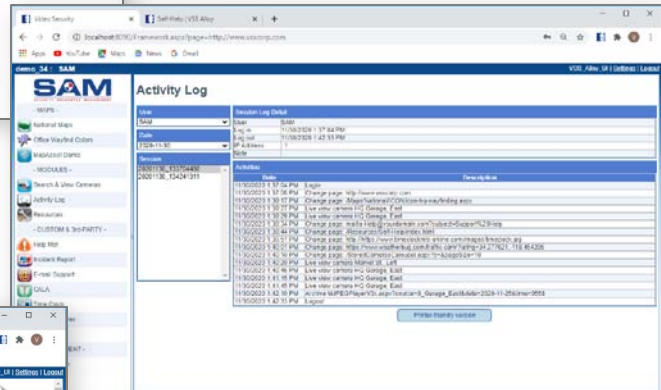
Video Security
Self-Help | VSS Alloy
localhost:8080/Framework.aspx?page=http://www.vsscorp.com
Apps YouTube Maps News Gmail

demo_34 : SAM
VSS_Alloy_UI | Settings | Logout

SAM

- MAPS -
National Maps
Office Wayfind Colors
MapAssist Demo
- MODULES -
Search & View Cameras
Activity Log
Resources
- CUSTOM & 3rd-PARTY -
Help Me!
Incident Report
E-mail Support
QALA

Activity Log

User
SAM

Date
2020-11-30

Session
20201130_133704400
20201130_134241311

Session Log Detail
| User | SAM |
|---|---|
| Log in | 11/30/2020 1:37:04 PM |
| Log out | 11/30/2020 1:42:33 PM |
| IP Address | 1 |
| Note | |

Activities
| Date | Description |
|---|---|
| 11/30/2020 1:37:04 PM | Login |
| 11/30/2020 1:37:06 PM | Change page: http://www.vsscorp.com |
| 11/30/2020 1:38:17 PM | Change page: Maps/National/ICON/icon-wayfinding.aspx |
| 11/30/2020 1:38:27 PM | Live view camera HQ Garage_East |
| 11/30/2020 1:38:29 PM | Live view camera HQ Garage_East |
| 11/30/2020 1:38:32 PM | Live view camera HQ Garage_East |
| 11/30/2020 1:38:34 PM | Change page: mailto:Help@yourdomain.com?subject=Support%20Help |
| 11/30/2020 1:38:44 PM | Change page: Resources/Self-Help/index.html |
| 11/30/2020 1:38:57 PM | Change page: http://www.timeclockhero-online.com/map/timeclock.jpg |
| 11/30/2020 1:40:01 PM | Change page: https://www.weatherbug.com/traffic-cam/?alt=34.277821,-118.864206 |
| 11/30/2020 1:40:06 PM | Change page: Stored/Cameras/Lanwork.aspx?c=&page=0&v=16 |
| 11/30/2020 1:40:29 PM | Live view camera Market St_Left |
| 11/30/2020 1:40:46 PM | Live view camera HQ Garage_East |
| 11/30/2020 1:41:40 PM | Live view camera HQ Garage_East |
| 11/30/2020 1:41:45 PM | Live view camera HQ Garage_East |
| 11/30/2020 1:42:16 PM | Archive MJPEGPlayer/3x.aspx?creation=8_Garage_EastMiddle=2020-11-25&time=0558 |
| 11/30/2020 1:42:33 PM | Logout |

Printer friendly version

_UI | Settings | Logout